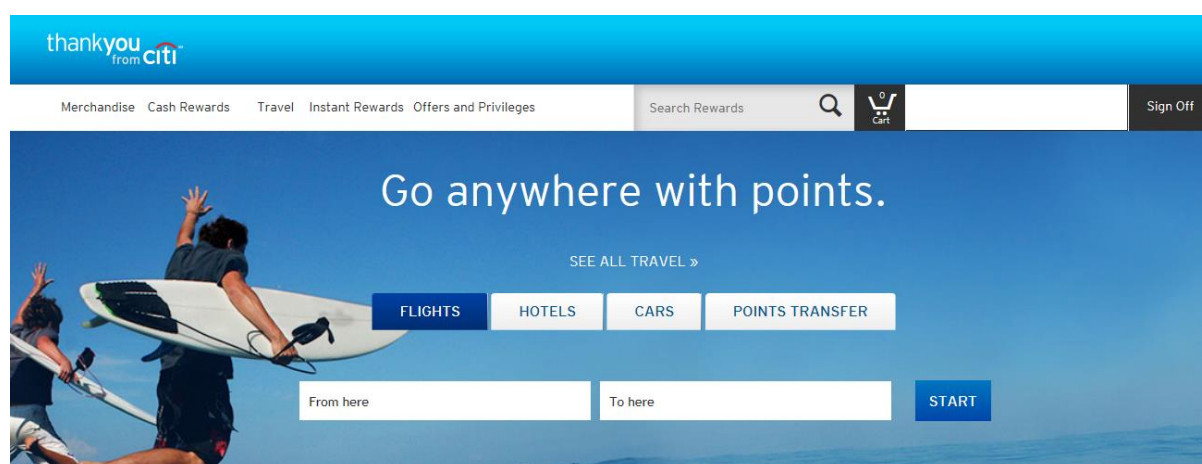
thankyou from citi™

Merchandise Cash Rewards Travel Instant Rewards Offers and Privileges

Search Rewards

0 Cart

Sign Off

Go anywhere with points.

SEE ALL TRAVEL »

FLIGHTS HOTELS CARS POINTS TRANSFER

From here

To here

START